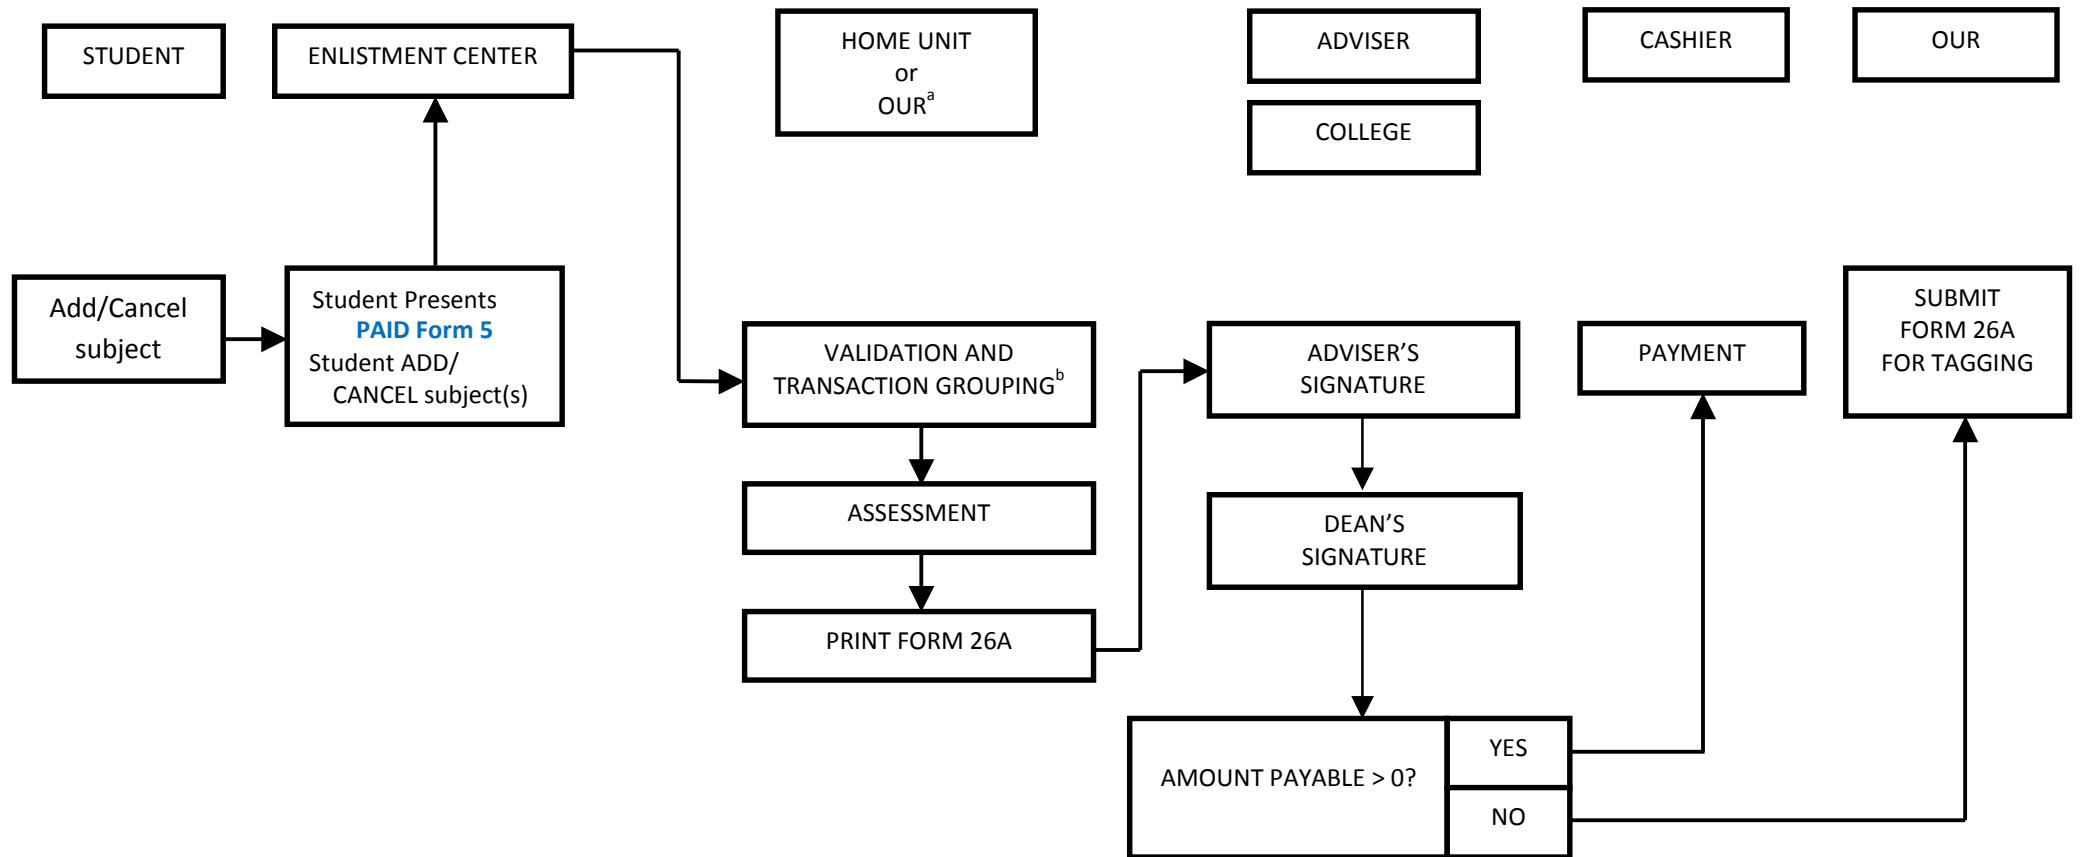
STUDENT

ENLISTMENT CENTER

HOME UNIT
or
OUR$^{a}$

ADVISER

COLLEGE

CASHIER

OUR

Add/Cancel subject

Student Presents
PAID Form 5
Student ADD/ CANCEL subject(s)

VALIDATION AND TRANSACTION GROUPING$^{b}$

ASSESSMENT

PRINT FORM 26A

ADVISER'S SIGNATURE

DEAN'S SIGNATURE

PAYMENT

SUBMIT FORM 26A FOR TAGGING

AMOUNT PAYABLE > 0?

YES

NO